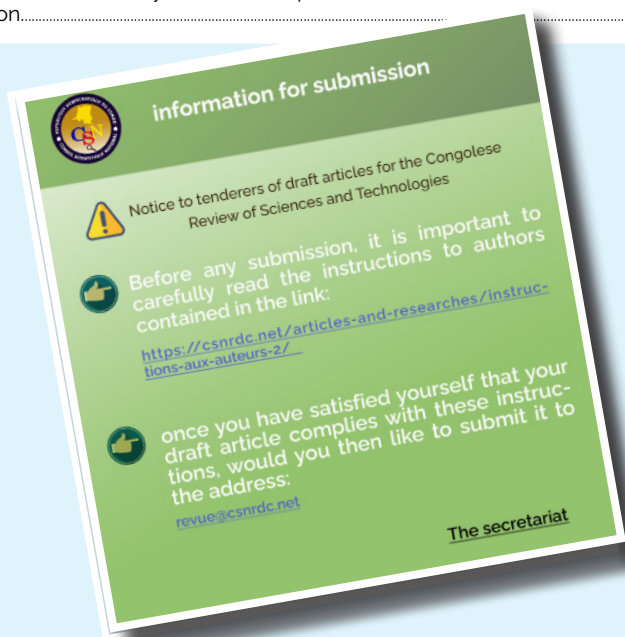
on.

information for submission

Notice to tenderers of draft articles for the Congolese Review of Sciences and Technologies

Before any submission, it is important to carefully read the instructions to authors contained in the link:

https://csnrdc.net/articles-and-researches/instructions-aux-auteurs-2/

once you have satisfied yourself that your draft article complies with these instructions, would you then like to submit it to the address:

revue@csnrdc.net

The secretariat